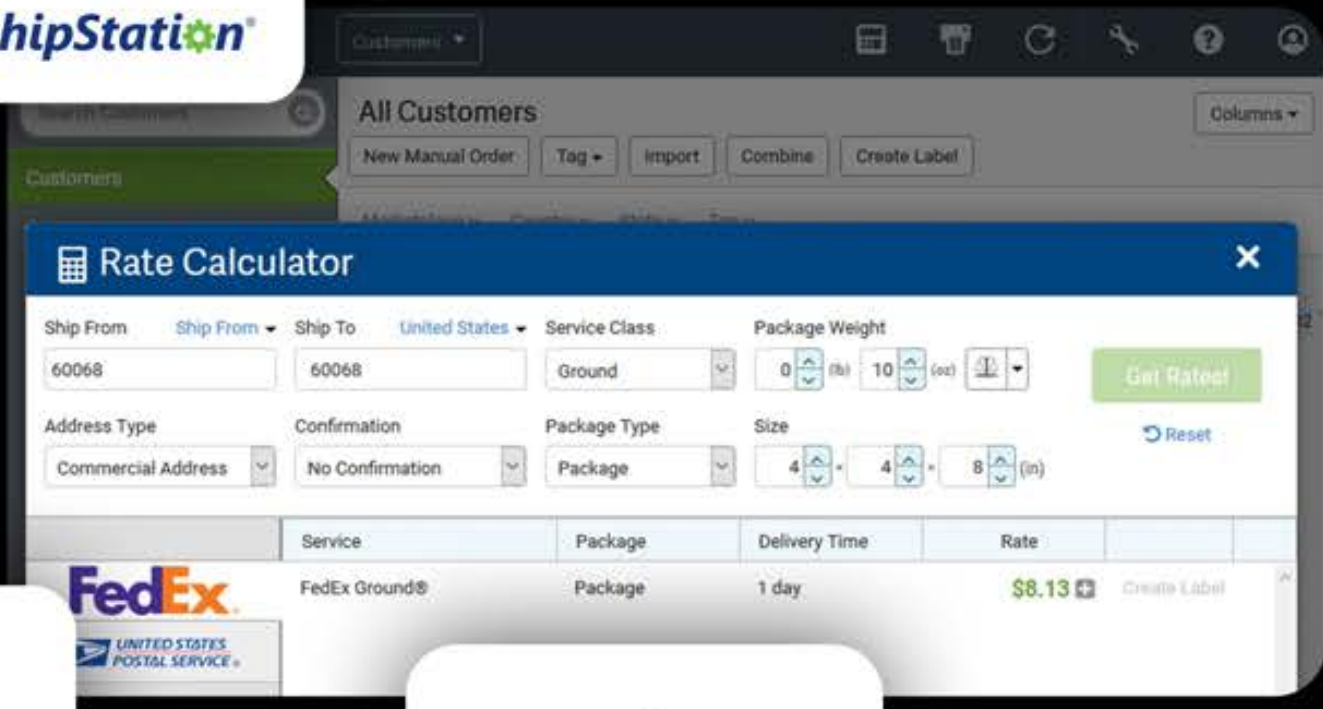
hipStation

Customers

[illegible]

Customers

All Customers

Columns

New Manual Order

Tag

Import

Combine

Create Label

Rate Calculator

Ship From

Ship From

Ship To

United States

Service Class

Package Weight

60068

60068

Ground

0 (lb) 10 (oz)

Get Rates!

Address Type

Confirmation

Package Type

Size

Reset

Commercial Address

No Confirmation

Package

4 × 4 × 8 (in)

| | Service | Package | Delivery Time | Rate | |
|---|---|---|---|---|---|
| FedEx | FedEx Ground® | Package | 1 day | $8.13 | Create Label |
| UNITED STATES POSTAL SERVICE | | | | | |